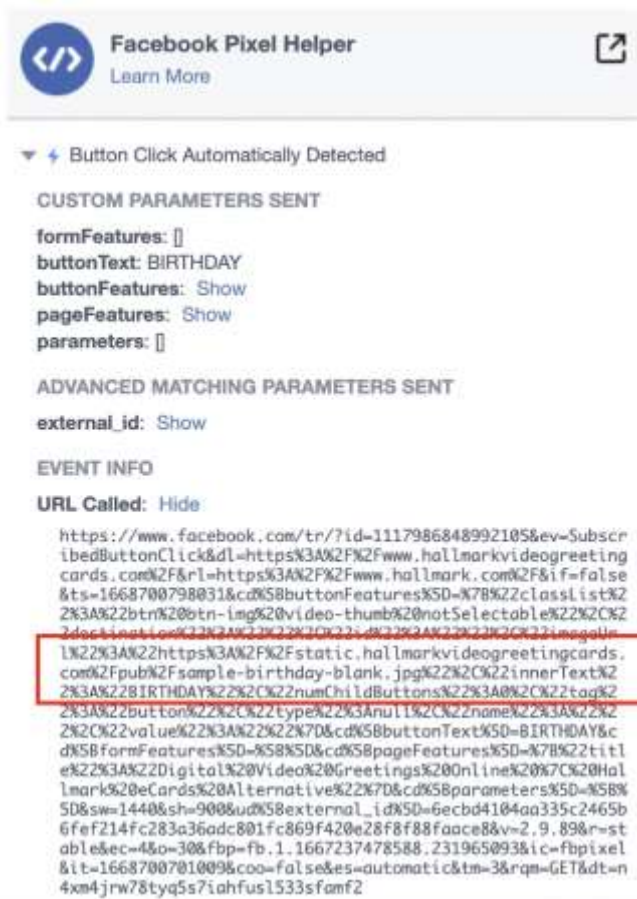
Facebook Pixel Helper
Learn More

Button Click Automatically Detected

CUSTOM PARAMETERS SENT

formFeatures: []
buttonText: BIRTHDAY
buttonFeatures: Show
pageFeatures: Show
parameters: []

ADVANCED MATCHING PARAMETERS SENT

external_id: Show

EVENT INFO

URL Called: Hide

https://www.facebook.com/tr/?id=1117986848992105&ev=SubscribedButtonClick&dl=https%3A%2F%2Fwww.hallmarkvideogreetingcards.com%2F&rl=https%3A%2F%2Fwww.hallmark.com%2F&if=false&ts=1668700798031&cd%5BbuttonFeatures%5D=%7B%22classList%22%3A%22btn%20btn-img%20video-thumb%20notSelectable%22%2C%2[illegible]l%22%3A%22https%3A%2F%2Fstatic.hallmarkvideogreetingcards.com%2Fpub%2Fsample-birthday-blank.jpg%22%2C%22innerText%22%3A%22BIRTHDAY%22%2C%22numChildButtons%22%3A0%2C%22tag%22%3A%22button%22%2C%22type%22%3Anull%2C%22name%22%3A%22%22%2C%22value%22%3A%22%22%7D&cd%5BbuttonText%5D=BIRTHDAY&cd%5BformFeatures%5D=%5B%5D&cd%5BpageFeatures%5D=%7B%22title%22%3A%22Digital%20Video%20Greetings%20Online%20%7C%20Hallmark%20eCards%20Alternative%22%7D&cd%5Bparameters%5D=%5B%5D&sw=1440&sh=900&ud%5Bexternal_id%5D=6ecbd4104aa335c2465b6fef214fc283a36adc801fc869f420e28f8f88faace8&v=2.9.89&r=stable&ec=4&o=30&fbp=fb.1.1667237478588.231965093&ic=fbpixel&it=1668700701009&coo=false&es=automatic&tm=3&rqm=GET&dt=n4xm4jrw78tyq5s7iahfusl533sfamf2